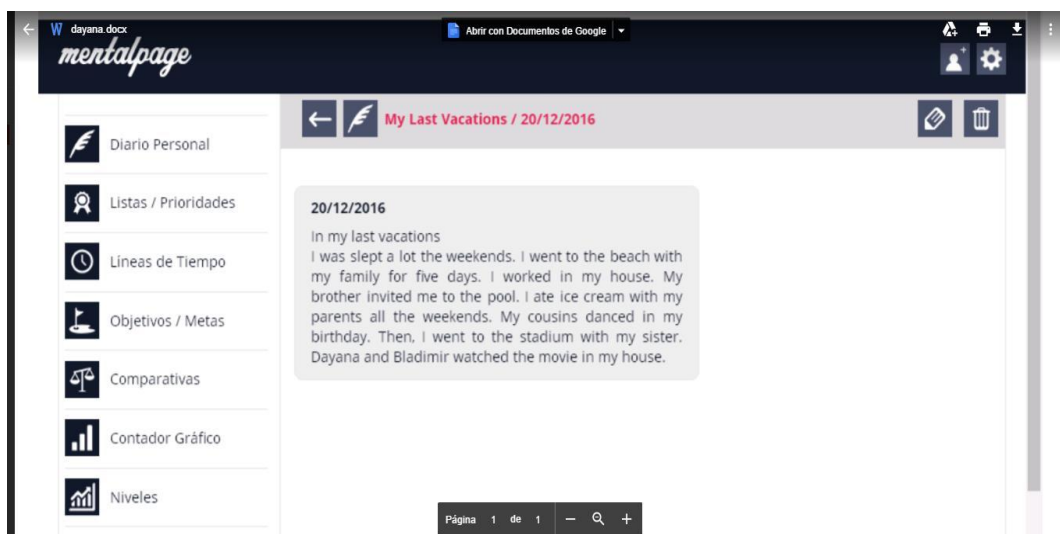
dayana.docx

Abrir con Documentos de Google

mentalpage

Diario Personal

Listas / Prioridades

Líneas de Tiempo

Objetivos / Metas

Comparativas

Contador Gráfico

Niveles

My Last Vacations / 20/12/2016

20/12/2016

In my last vacations
I was slept a lot the weekends. I went to the beach with my family for five days. I worked in my house. My brother invited me to the pool. I ate ice cream with my parents all the weekends. My cousins danced in my birthday. Then, I went to the stadium with my sister. Dayana and Bladimir watched the movie in my house.

Página 1 de 1 – +